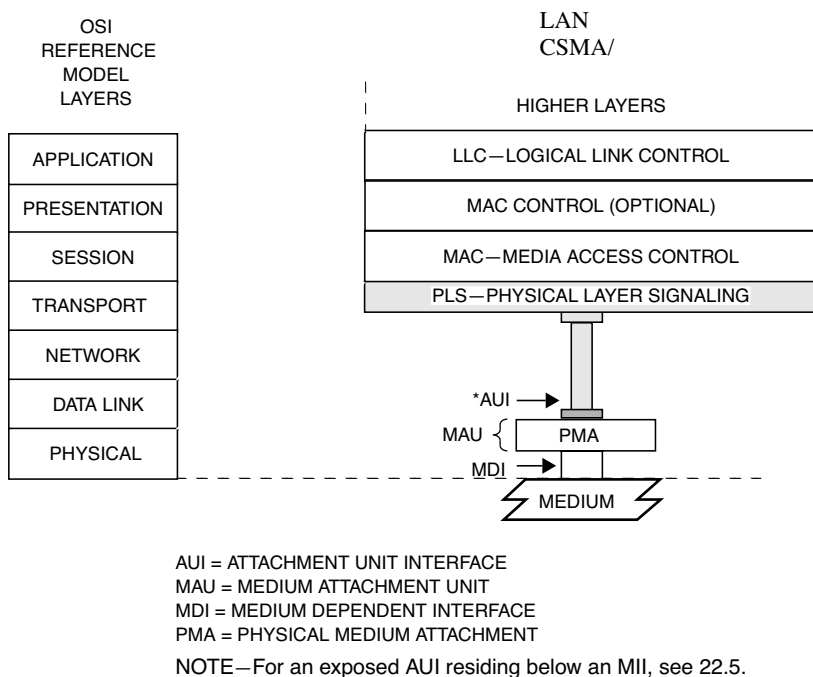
OSI
REFERENCE
MODEL
LAYERS

APPLICATION
PRESENTATION
SESSION
TRANSPORT
NETWORK
DATA LINK
PHYSICAL

LAN
CSMA/

HIGHER LAYERS
LLC—LOGICAL LINK CONTROL
MAC CONTROL (OPTIONAL)
MAC—MEDIA ACCESS CONTROL
PLS—PHYSICAL LAYER SIGNALING

*AUI
MAU
PMA
MDI
MEDIUM

AUI = ATTACHMENT UNIT INTERFACE
MAU = MEDIUM ATTACHMENT UNIT
MDI = MEDIUM DEPENDENT INTERFACE
PMA = PHYSICAL MEDIUM ATTACHMENT

NOTE—For an exposed AUI residing below an MII, see 22.5.